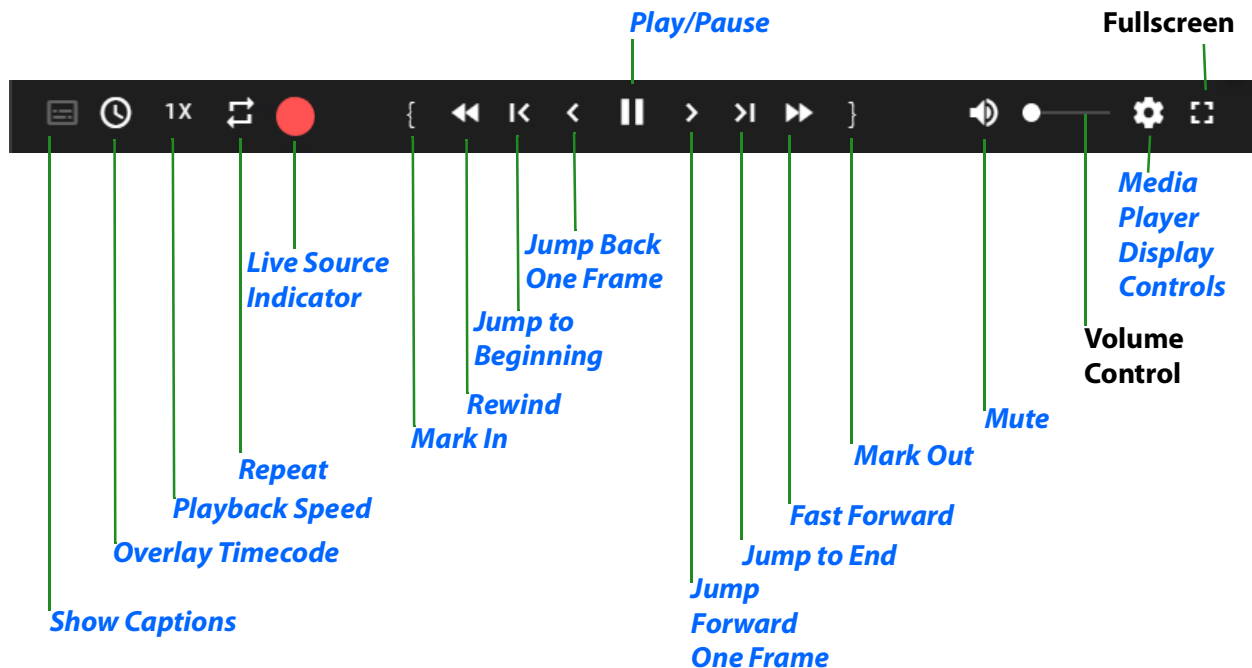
Play/Pause

Fullscreen

1X

{

}

Media Player Display Controls

Live Source Indicator

Jump Back One Frame

Jump to Beginning

Volume Control

Rewind

Mark In

Mute

Mark Out

Repeat

Playback Speed

Fast Forward

Overlay Timecode

Jump to End

Jump Forward One Frame

Show Captions